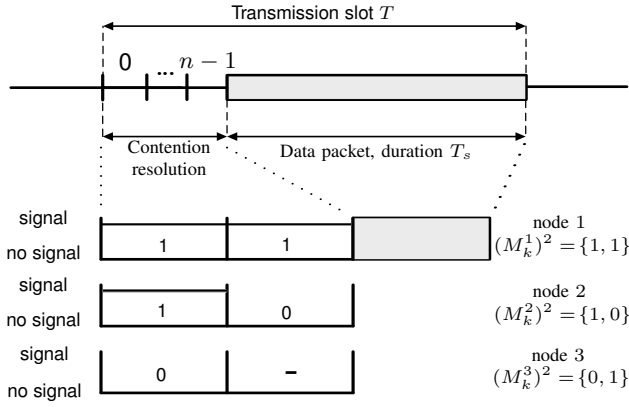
Transmission slot $T$

0 ... $n-1$

Contention resolution

Data packet, duration $T_s$

signal

no signal

1

1

node 1
$(M_k^1)^2 = \{1, 1\}$

signal

no signal

1

0

node 2
$(M_k^2)^2 = \{1, 0\}$

signal

no signal

0

-

node 3
$(M_k^3)^2 = \{0, 1\}$